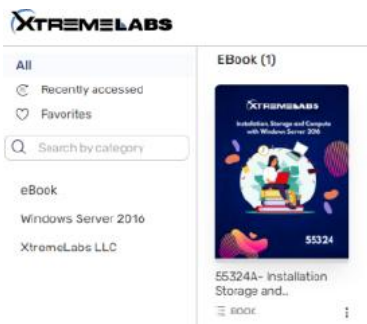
XTREMELABS

All

Recently accessed

Favorites

Search by category

eBook

Windows Server 2016

XtremeLabs LLC

EBook (1)

XTREMELABS

Installation, Storage and Compute with Windows Server 2016

55324

55324A- Installation Storage and..

EBOOK